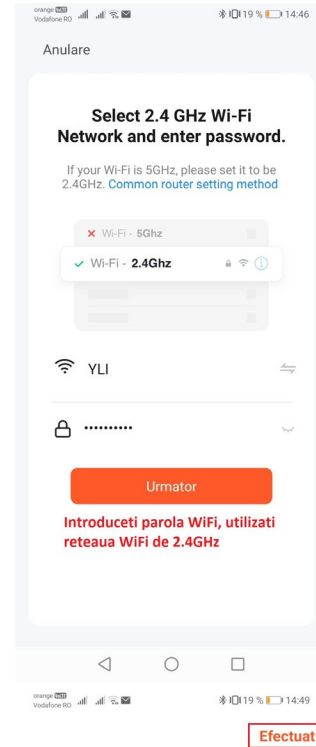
orange VoLTE Vodafone RO 19 % 14:46

Anulare

Select 2.4 GHz Wi-Fi Network and enter password.

If your Wi-Fi is 5GHz, please set it to be 2.4GHz. Common router setting method

Wi-Fi - 5Ghz

Wi-Fi - 2.4Ghz

YLI

··········

Urmator

Introduceti parola WiFi, utilizati reteaua WiFi de 2.4GHz

orange VoLTE Vodafone RO 19 % 14:49

Efectuat